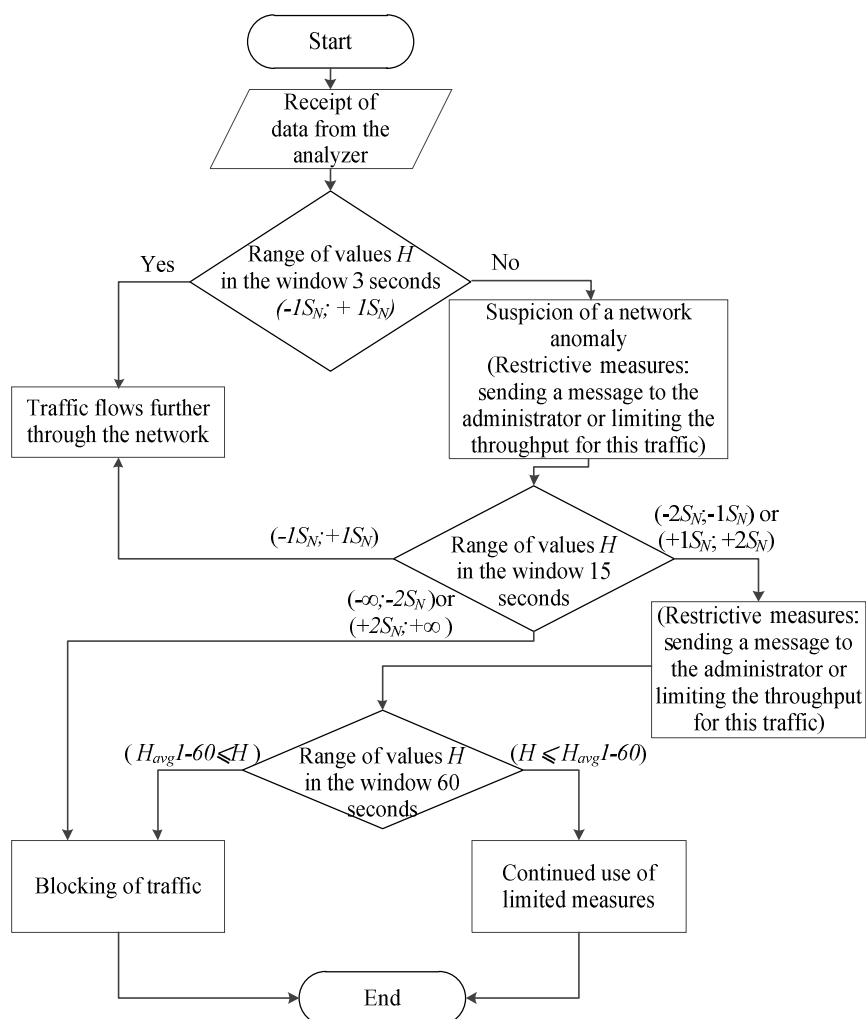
Start

Receipt of data from the analyzer

Range of values $H$ in the window 3 seconds $(-1S_N; +1S_N)$

Yes

No

Traffic flows further through the network

Suspicion of a network anomaly (Restrictive measures: sending a message to the administrator or limiting the throughput for this traffic)

$(-1S_N; +1S_N)$

Range of values $H$ in the window 15 seconds

$(-2S_N; -1S_N)$ or $(+1S_N; +2S_N)$

$(-\infty; -2S_N)$or $(+2S_N; +\infty)$

(Restrictive measures: sending a message to the administrator or limiting the throughput for this traffic)

$(H_{avg}1\text{-}60 \leqslant H)$

Range of values $H$ in the window 60 seconds

$(H \leqslant H_{avg}1\text{-}60)$

Blocking of traffic

Continued use of limited measures

End